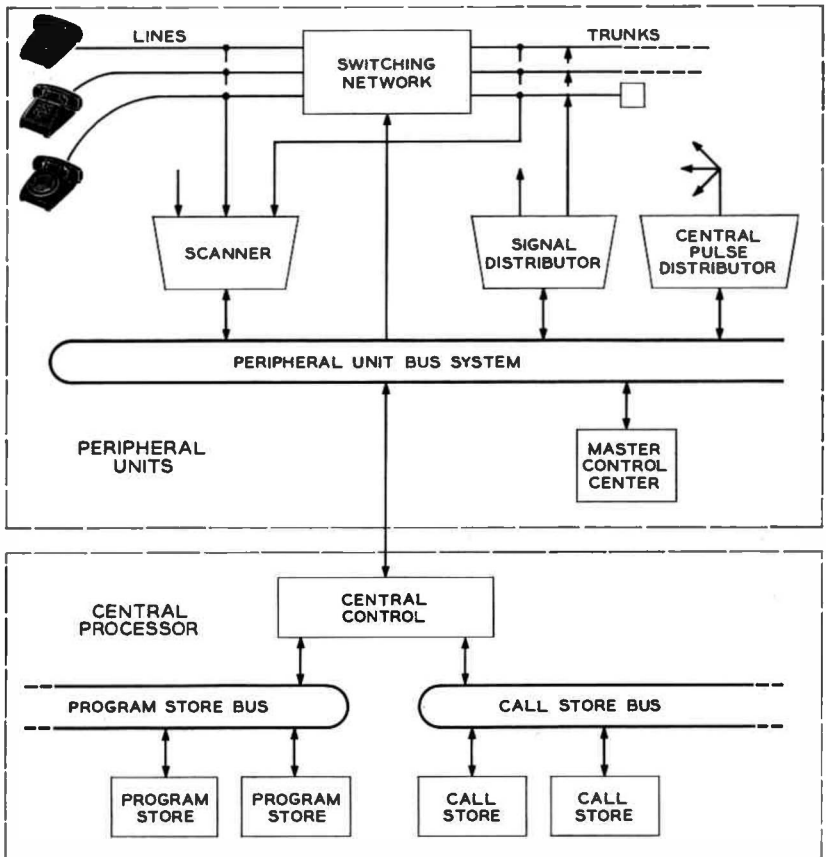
LINES

SWITCHING NETWORK

TRUNKS

SCANNER

SIGNAL DISTRIBUTOR

CENTRAL PULSE DISTRIBUTOR

PERIPHERAL UNIT BUS SYSTEM

PERIPHERAL UNITS

MASTER CONTROL CENTER

CENTRAL PROCESSOR

CENTRAL CONTROL

PROGRAM STORE BUS

CALL STORE BUS

PROGRAM STORE

PROGRAM STORE

CALL STORE

CALL STORE